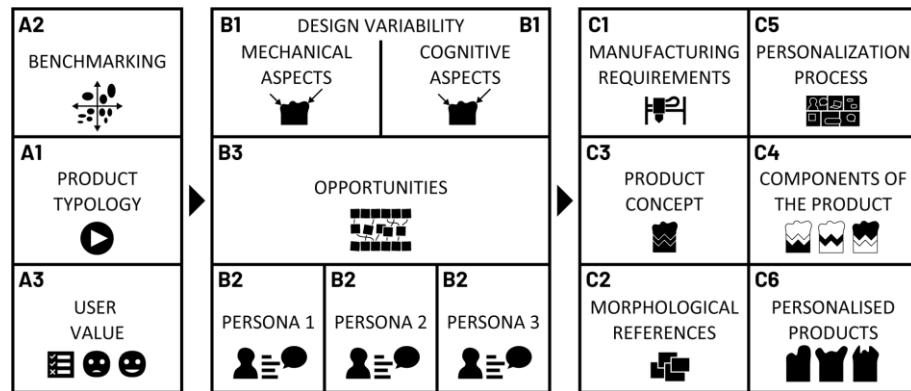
A2
BENCHMARKING

A1
PRODUCT TYPOLOGY

A3
USER VALUE

B1 DESIGN VARIABILITY B1
MECHANICAL ASPECTS
COGNITIVE ASPECTS

B3
OPPORTUNITIES

B2
PERSONA 1

B2
PERSONA 2

B2
PERSONA 3

C1
MANUFACTURING REQUIREMENTS

C5
PERSONALIZATION PROCESS

C3
PRODUCT CONCEPT

C4
COMPONENTS OF THE PRODUCT

C2
MORPHOLOGICAL REFERENCES

C6
PERSONALISED PRODUCTS